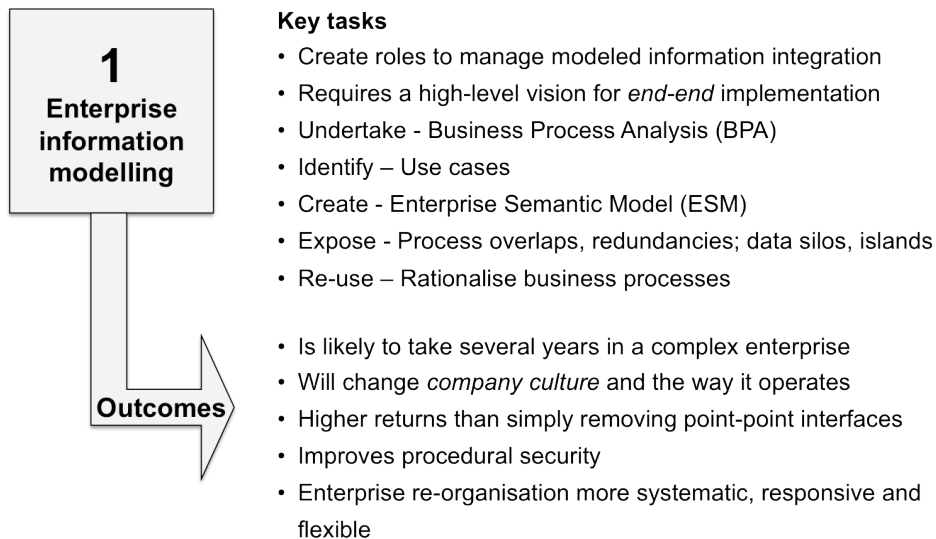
1
Enterprise information modelling

Outcomes

Key tasks
• Create roles to manage modeled information integration
• Requires a high-level vision for end-end implementation
• Undertake - Business Process Analysis (BPA)
• Identify – Use cases
• Create - Enterprise Semantic Model (ESM)
• Expose - Process overlaps, redundancies; data silos, islands
• Re-use – Rationalise business processes

• Is likely to take several years in a complex enterprise
• Will change company culture and the way it operates
• Higher returns than simply removing point-point interfaces
• Improves procedural security
• Enterprise re-organisation more systematic, responsive and flexible